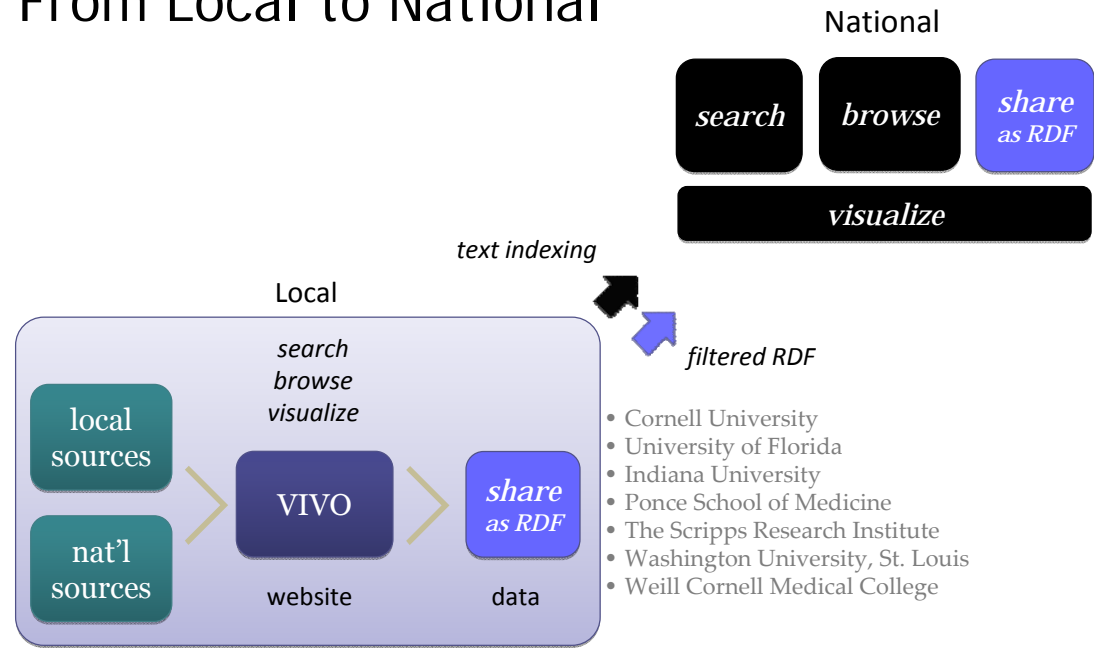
From Local to National

National

search

browse

share
as RDF

visualize

text indexing

filtered RDF

Local

search
browse
visualize

local sources

nat'l sources

VIVO

share
as RDF

website

data

- Cornell University
- University of Florida
- Indiana University
- Ponce School of Medicine
- The Scripps Research Institute
- Washington University, St. Louis
- Weill Cornell Medical College